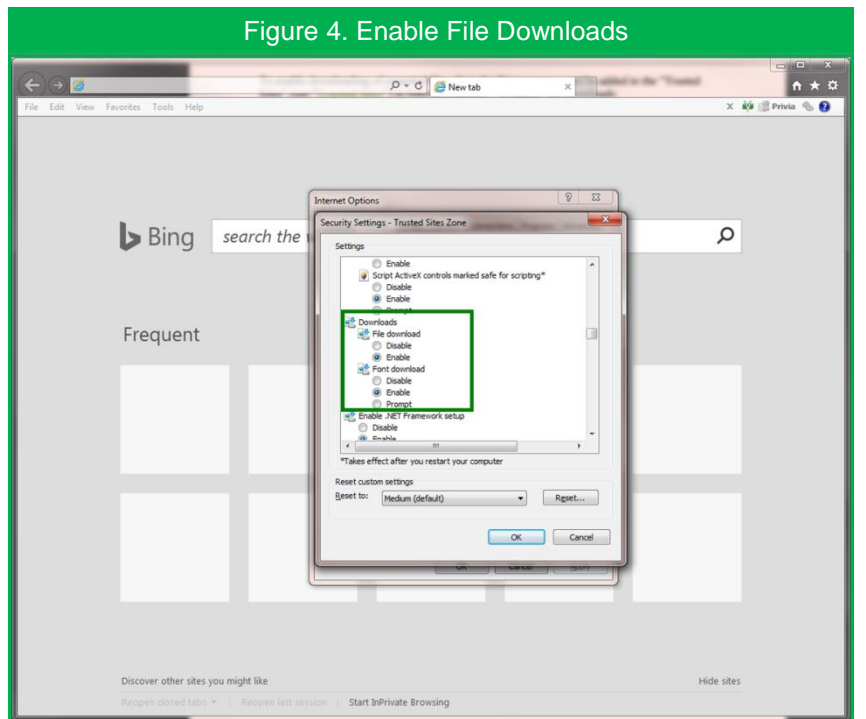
Figure 4. Enable File Downloads

New tab

File Edit View Favorites Tools Help

Privia

Bing search the

Frequent

Internet Options

Security Settings - Trusted Sites Zone

Settings

Enable
Script ActiveX controls marked safe for scripting*
Disable
Enable
Prompt
Downloads
File download
Disable
Enable
Font download
Disable
Enable
Prompt
Enable .NET Framework setup
Disable
Enable

*Takes effect after you restart your computer

Reset custom settings
Reset to: Medium (default) Reset...

OK Cancel

Discover other sites you might like

Hide sites

Reopen closed tabs | Reopen last session | Start InPrivate Browsing